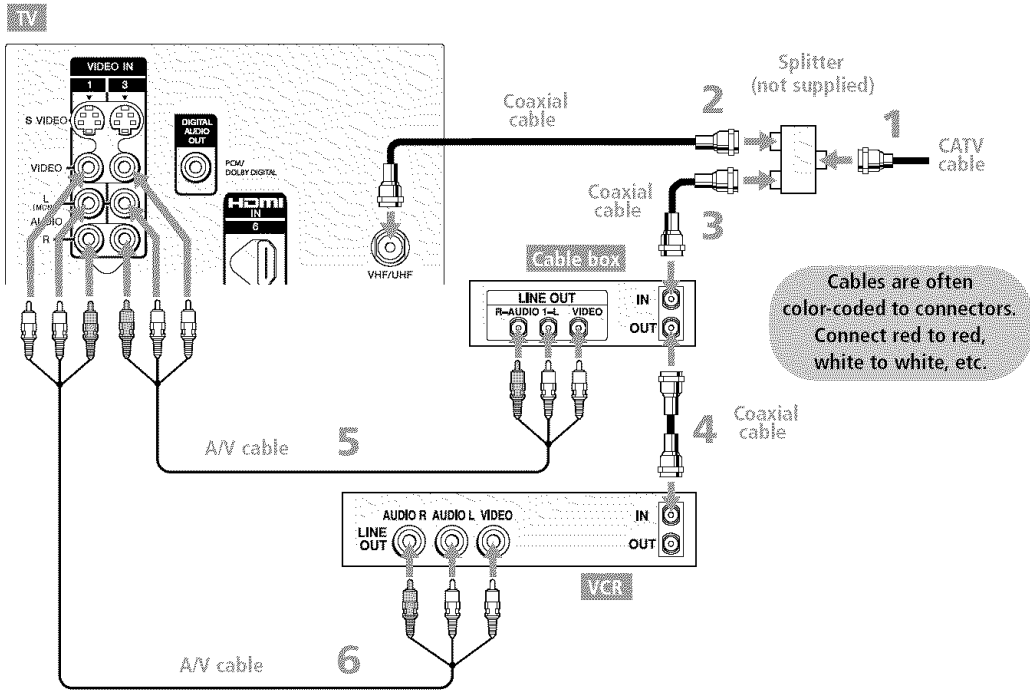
TV

VIDEO IN
1
3
S VIDEO
VIDEO
L
(MONO)
AUDIO
R

DIGITAL AUDIO OUT
PCM/ DOLBY DIGITAL

HDMI IN
6

VHF/UHF

Coaxial cable
2
Splitter (not supplied)
1
CATV cable

Coaxial cable
3

Cable box
LINE OUT
R–AUDIO 1–L VIDEO
IN
OUT

Cables are often color-coded to connectors. Connect red to red, white to white, etc.

4
Coaxial cable

A/V cable
5

AUDIO R AUDIO L VIDEO
LINE OUT
IN
OUT
VCR

A/V cable
6